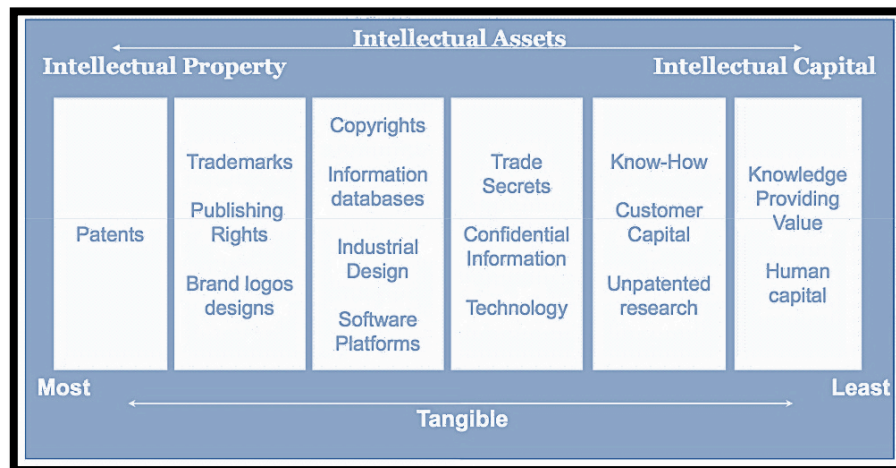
Intellectual Assets

Intellectual Property

Intellectual Capital

Patents

Trademarks

Publishing Rights

Brand logos designs

Copyrights

Information databases

Industrial Design

Software Platforms

Trade Secrets

Confidential Information

Technology

Know-How

Customer Capital

Unpatented research

Knowledge Providing Value

Human capital

Most

Least

Tangible